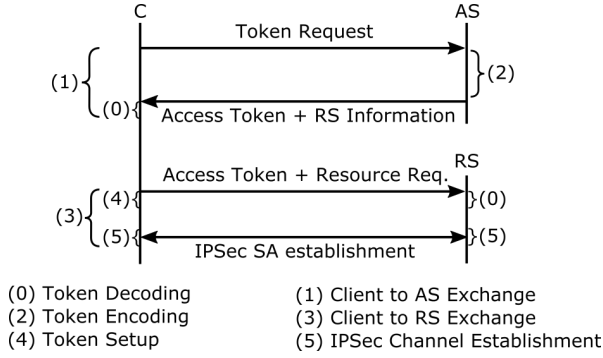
C

AS

Token Request

(1)

(2)

(0)

Access Token + RS Information

RS

Access Token + Resource Req.

(3)

(4)

(0)

(5)

IPSec SA establishment

(5)

(0) Token Decoding
(2) Token Encoding
(4) Token Setup

(1) Client to AS Exchange
(3) Client to RS Exchange
(5) IPSec Channel Establishment